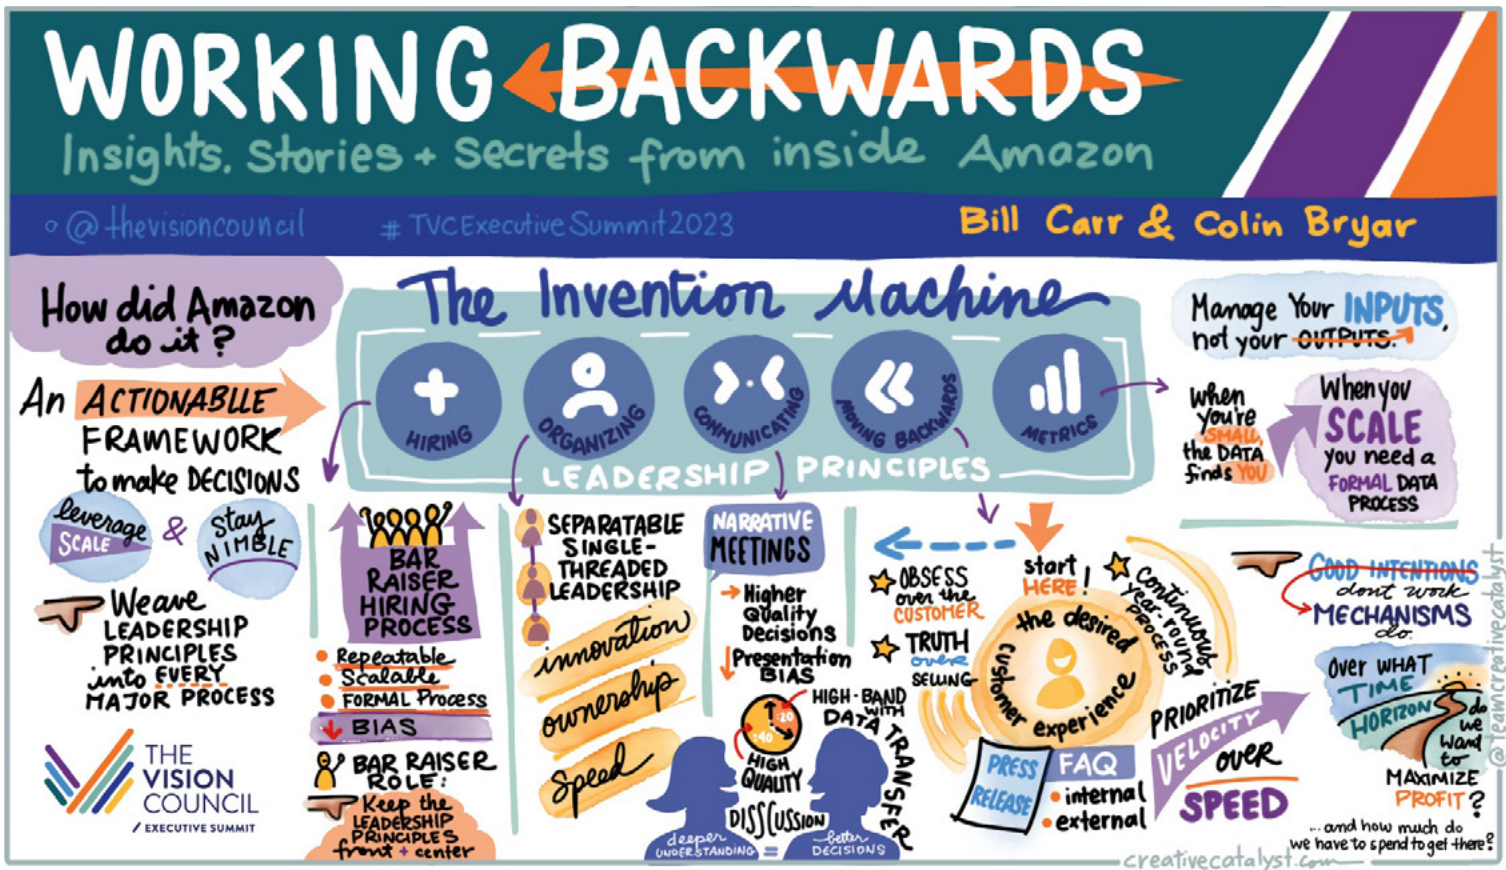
WORKING BACKWARDS
Insights, Stories + Secrets from inside Amazon

@thevisioncouncil #TVCExecutiveSummit2023 Bill Carr & Colin Bryar

How did Amazon do it?

An ACTIONABLE FRAMEWORK to make DECISIONS

leverage SCALE & stay NIMBLE

We weave LEADERSHIP PRINCIPLES into EVERY MAJOR PROCESS

THE VISION COUNCIL EXECUTIVE SUMMIT

The Invention Machine

HIRING ORGANIZING COMMUNICATING WORKING BACKWARDS METRICS

LEADERSHIP PRINCIPLES

BAR RAISER HIRING PROCESS
Repeatable
Scalable
FORMAL Process
BIAS
BAR RAISER ROLE:
Keep the LEADERSHIP PRINCIPLES front + center

SEPARATABLE SINGLE-THREADED LEADERSHIP
innovation
ownership
speed

NARRATIVE MEETINGS
Higher Quality Decisions
Presentation BIAS
HIGH-BAND WITH DATA TRANSFER
20 40
HIGH QUALITY DISSCUSSION
deeper UNDERSTANDING = better DECISIONS

OBSESS over the CUSTOMER
TRUTH over SELLING
start HERE!
the desired customer experience
continuous year-round process
PRESS RELEASE
FAQ
internal
external
PRIORITIZE VELOCITY over SPEED

Manage Your INPUTS, not your OUTPUTS.
When you're SMALL, the DATA finds YOU
When you SCALE you need a FORMAL DATA PROCESS

GOOD INTENTIONS don't work MECHANISMS do.
Over WHAT TIME HORIZON do we want to MAXIMIZE PROFIT?
...and how much do we have to spend to get there?

@teamcreativecatalyst
creativecatalyst.com